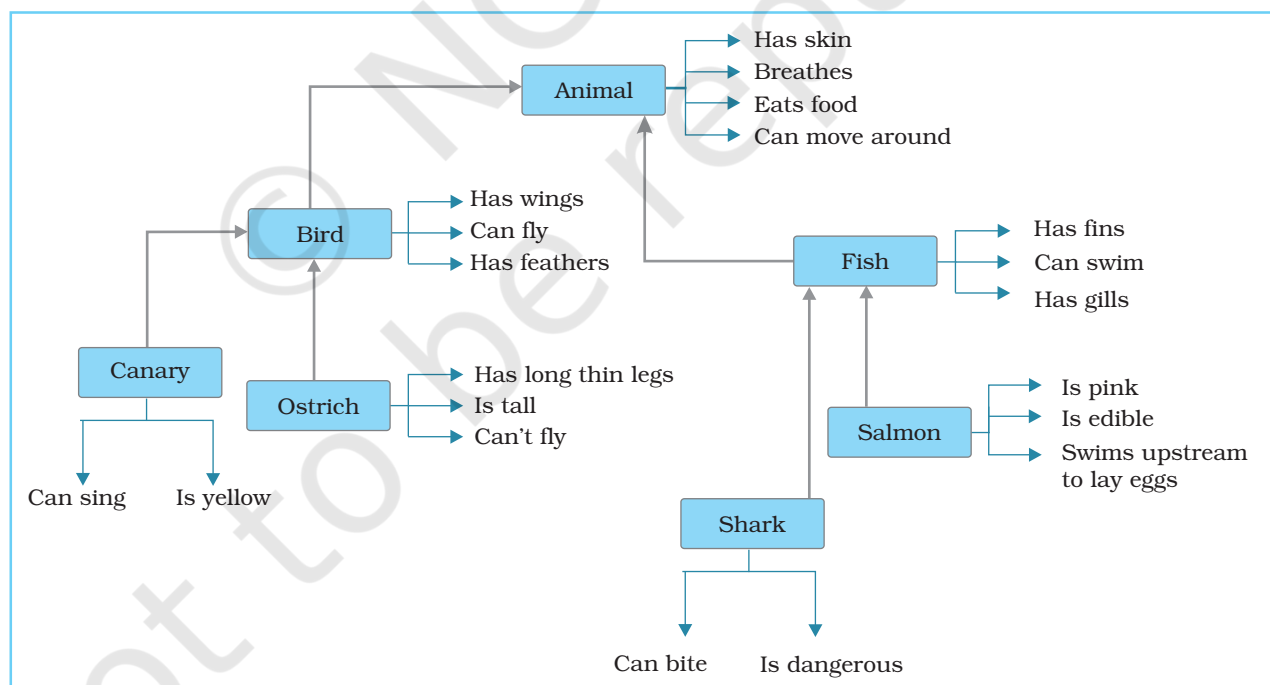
Animal
Has skin
Breathes
Eats food
Can move around

Bird
Has wings
Can fly
Has feathers

Fish
Has fins
Can swim
Has gills

Canary
Can sing
Is yellow

Ostrich
Has long thin legs
Is tall
Can't fly

Salmon
Is pink
Is edible
Swims upstream to lay eggs

Shark
Can bite
Is dangerous

© NCERT not to be republished